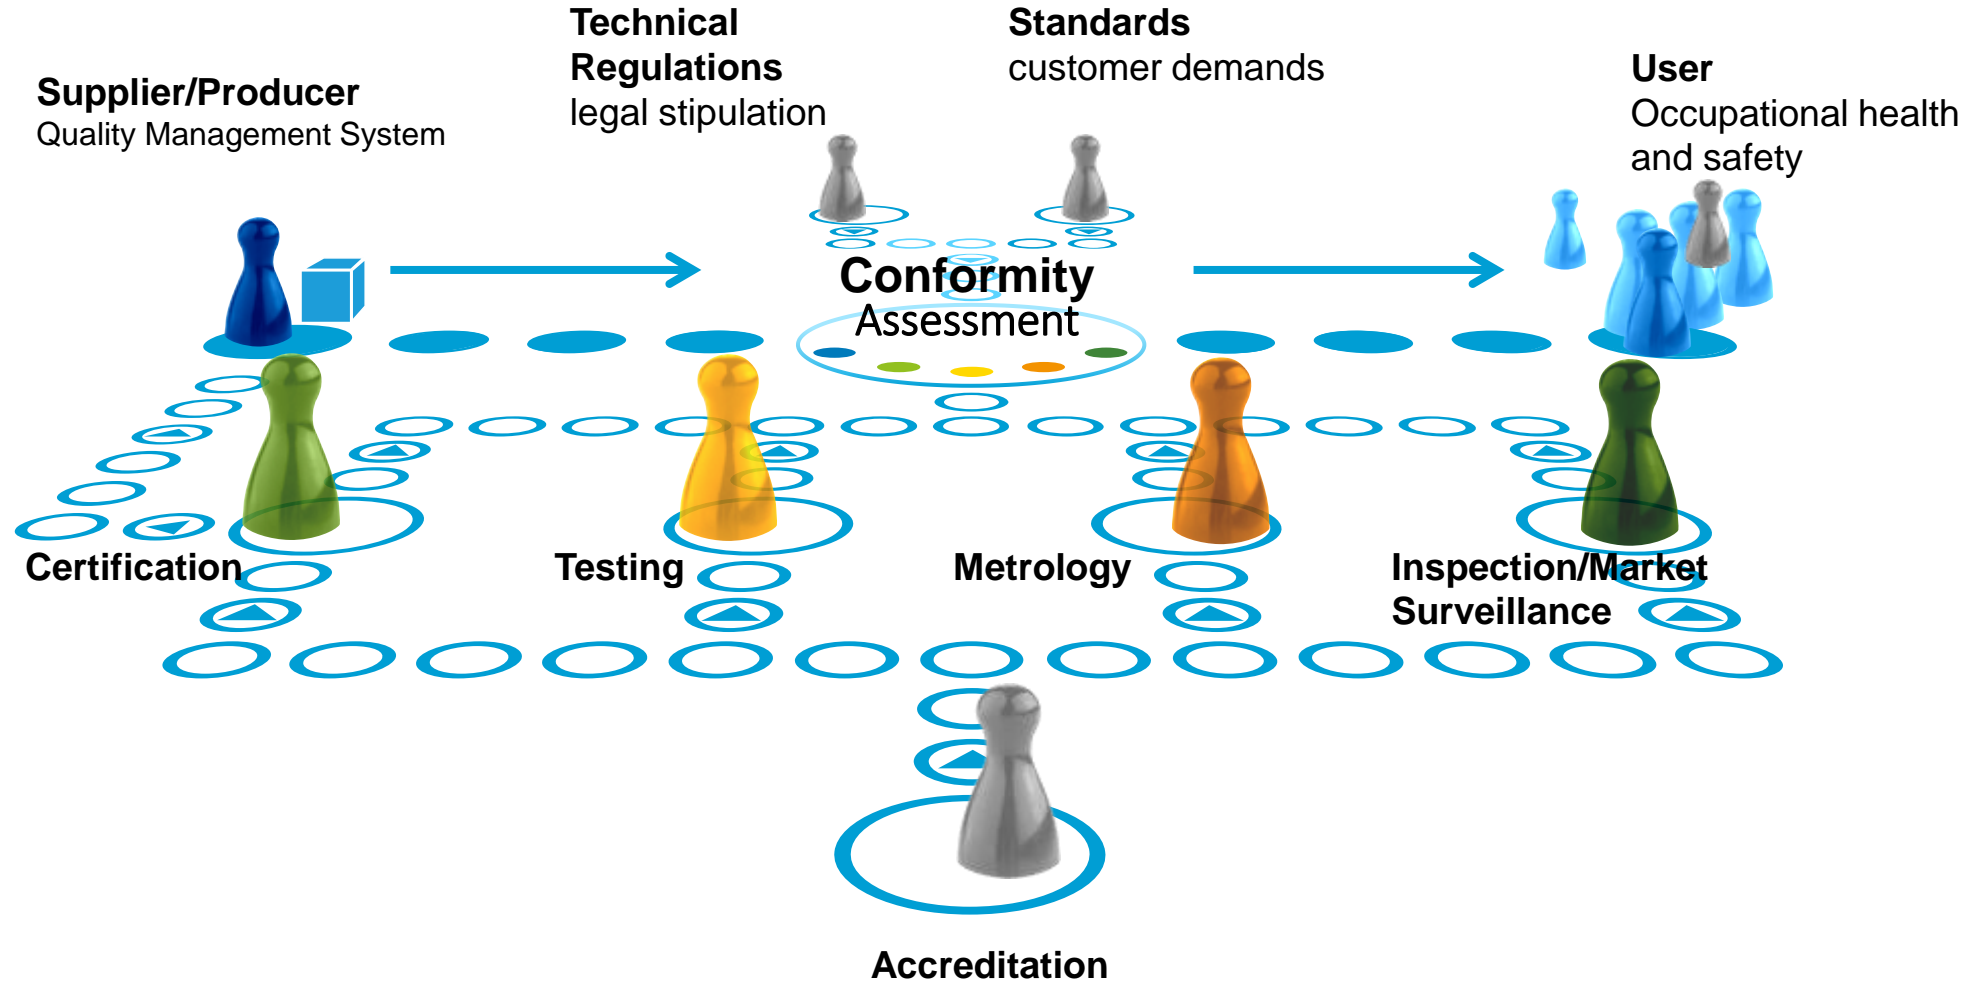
Technical Regulations
legal stipulation

Standards
customer demands

Supplier/Producer
Quality Management System

User
Occupational health and safety

Conformity
Assessment

Certification

Testing

Metrology

Inspection/Market Surveillance

Accreditation